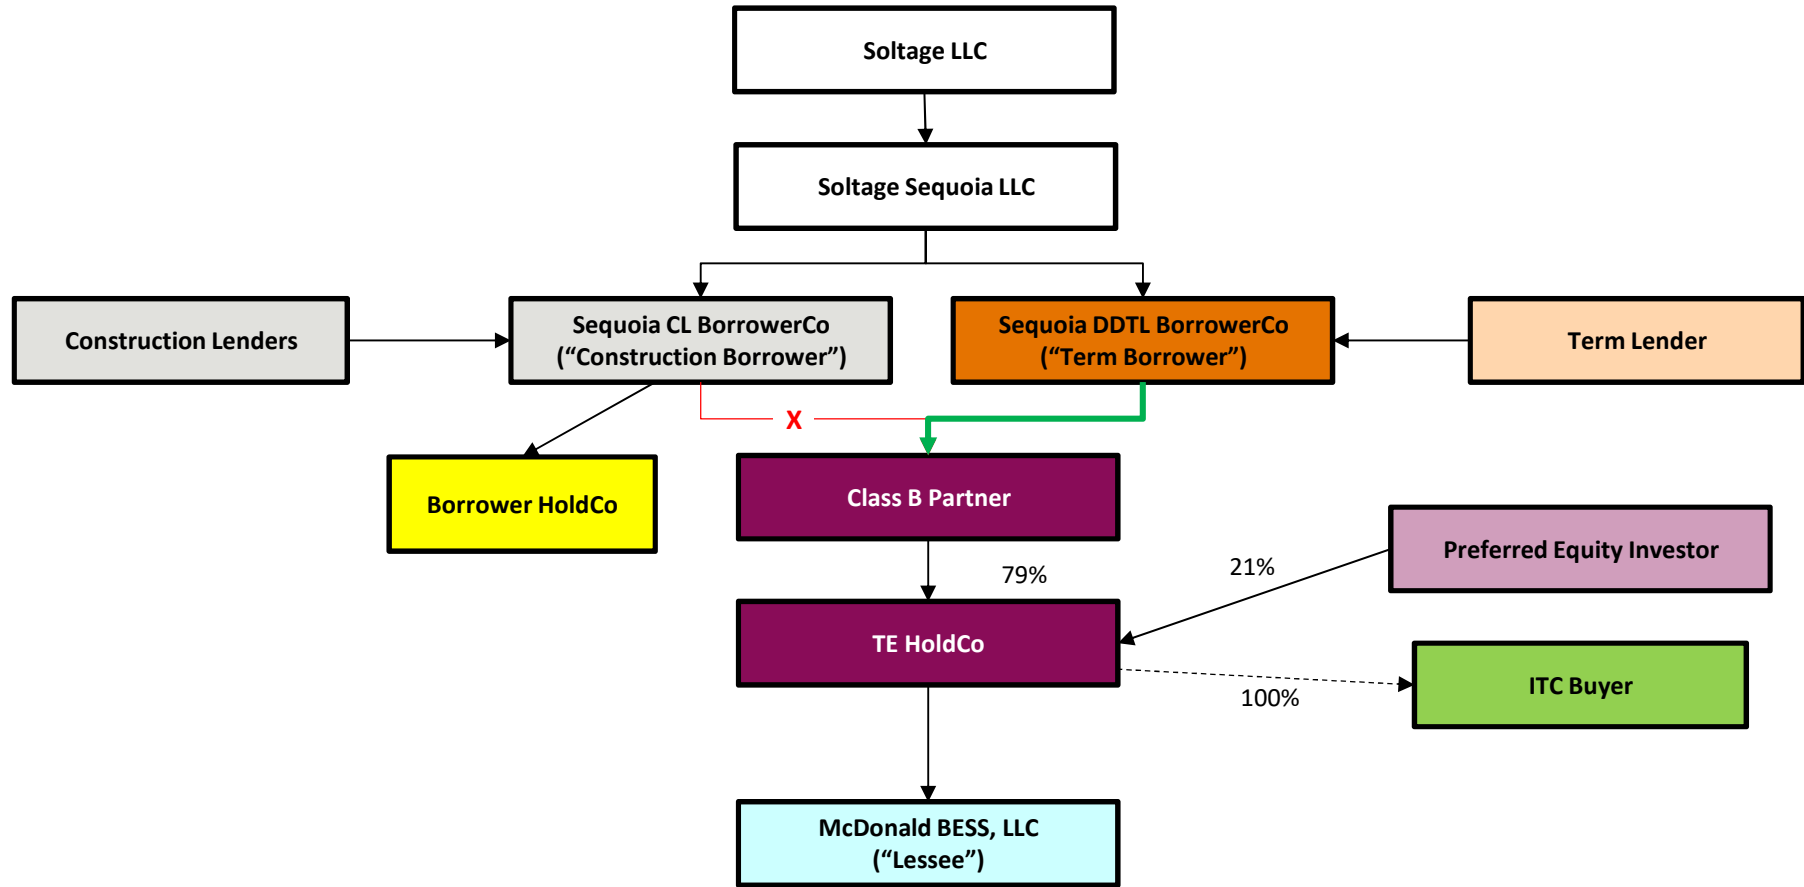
Soltage LLC

Soltage Sequoia LLC

Construction Lenders

Sequoia CL BorrowerCo
(“Construction Borrower”)

Sequoia DDTL BorrowerCo
(“Term Borrower”)

Term Lender

X

Borrower HoldCo

Class B Partner

Preferred Equity Investor

79%

21%

TE HoldCo

ITC Buyer

100%

McDonald BESS, LLC
(“Lessee”)